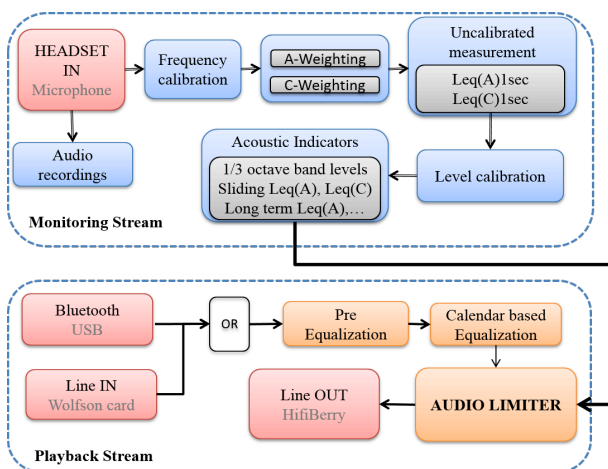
HEADSET IN
Microphone

Frequency calibration

A-Weighting
C-Weighting

Uncalibrated measurement
Leq(A)1sec
Leq(C)1sec

Audio recordings

Acoustic Indicators
1/3 octave band levels
Sliding Leq(A), Leq(C)
Long term Leq(A),…

Level calibration

Monitoring Stream

Bluetooth
USB

OR

Pre Equalization

Calendar based Equalization

Line IN
Wolfson card

Line OUT
HifiBerry

AUDIO LIMITER

Playback Stream